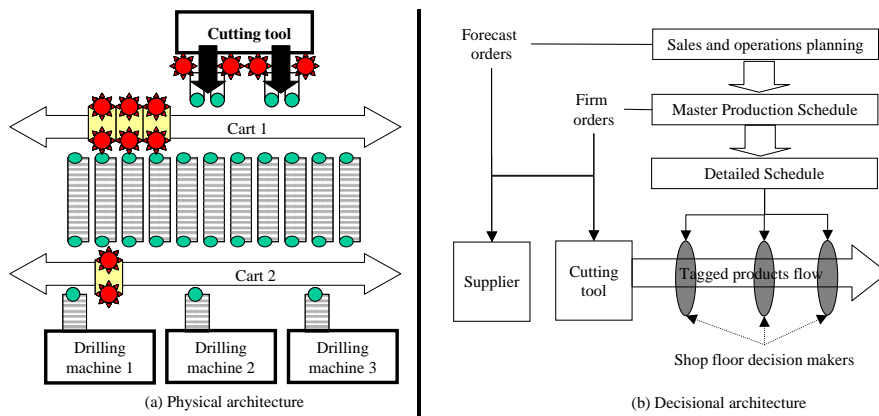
Cutting tool

Cart 1

Cart 2

Drilling machine 1

Drilling machine 2

Drilling machine 3

(a) Physical architecture

Forecast orders

Sales and operations planning

Firm orders

Master Production Schedule

Detailed Schedule

Supplier

Cutting tool

Tagged products flow

Shop floor decision makers

(b) Decisional architecture